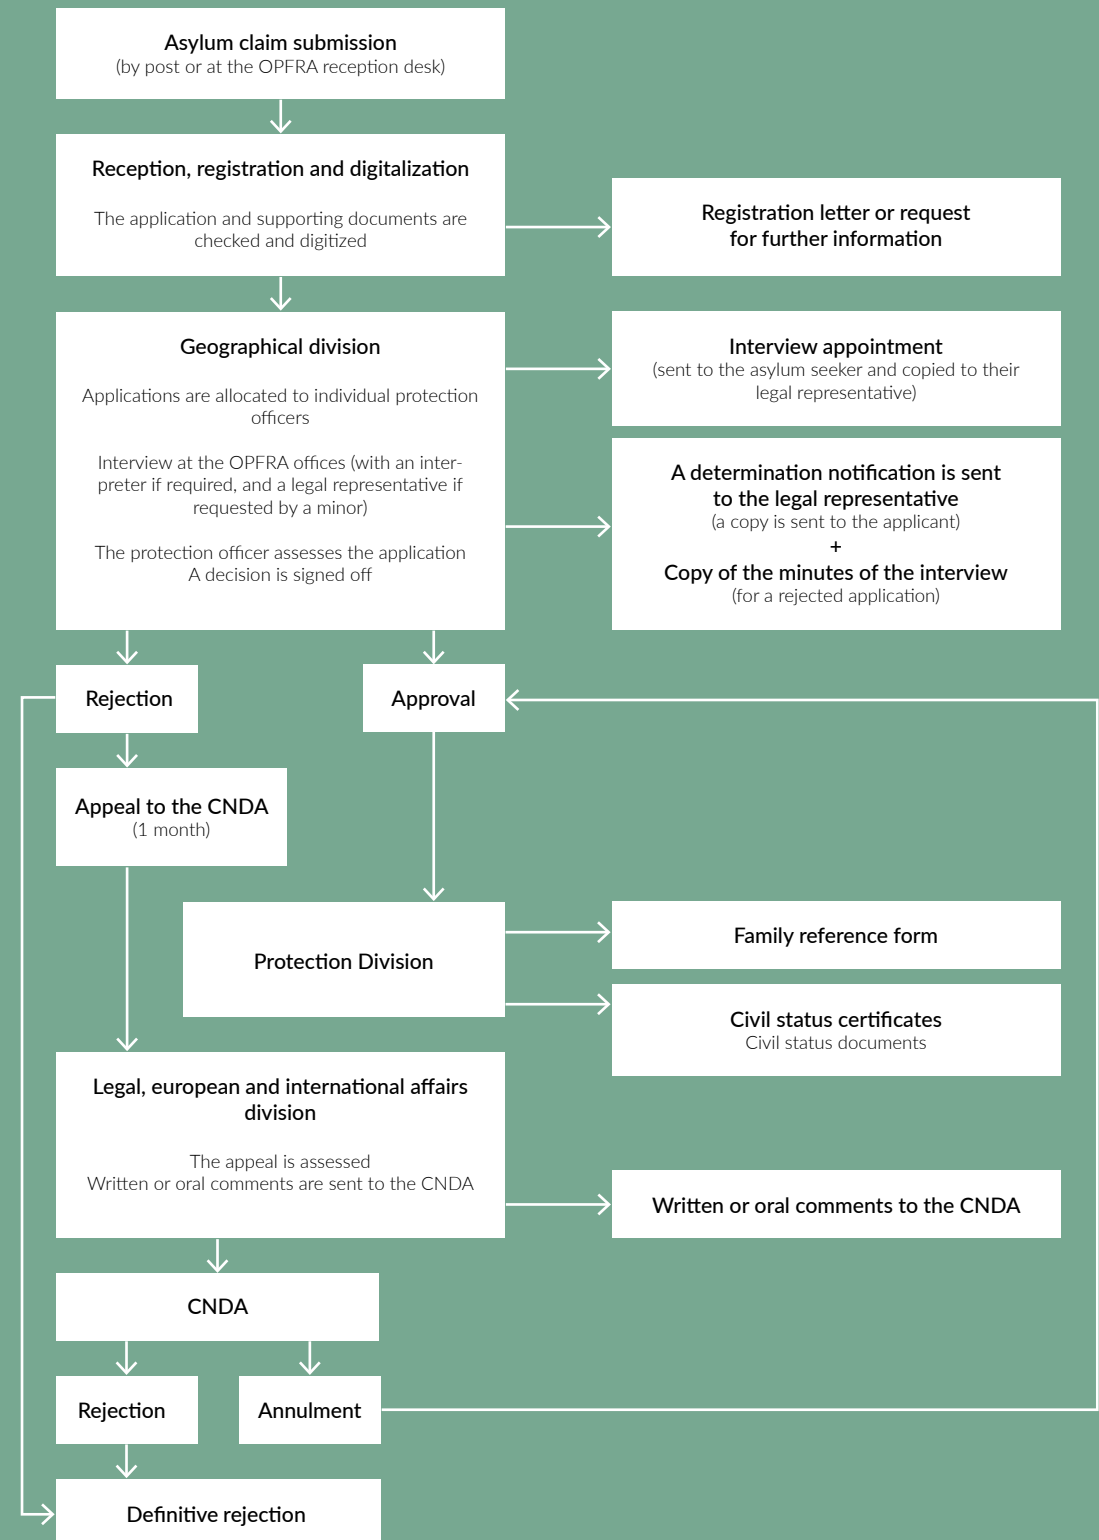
Asylum claim submission
(by post or at the OPFRA reception desk)

Reception, registration and digitalization

The application and supporting documents are checked and digitized

Registration letter or request for further information

Geographical division

Applications are allocated to individual protection officers

Interview at the OPFRA offices (with an interpreter if required, and a legal representative if requested by a minor)

The protection officer assesses the application
A decision is signed off

Interview appointment
(sent to the asylum seeker and copied to their legal representative)

A determination notification is sent to the legal representative
(a copy is sent to the applicant)
+
Copy of the minutes of the interview
(for a rejected application)

Rejection

Approval

Appeal to the CNDA
(1 month)

Protection Division

Family reference form

Civil status certificates
Civil status documents

Legal, european and international affairs division

The appeal is assessed
Written or oral comments are sent to the CNDA

Written or oral comments to the CNDA

CNDA

Rejection

Annulment

Definitive rejection